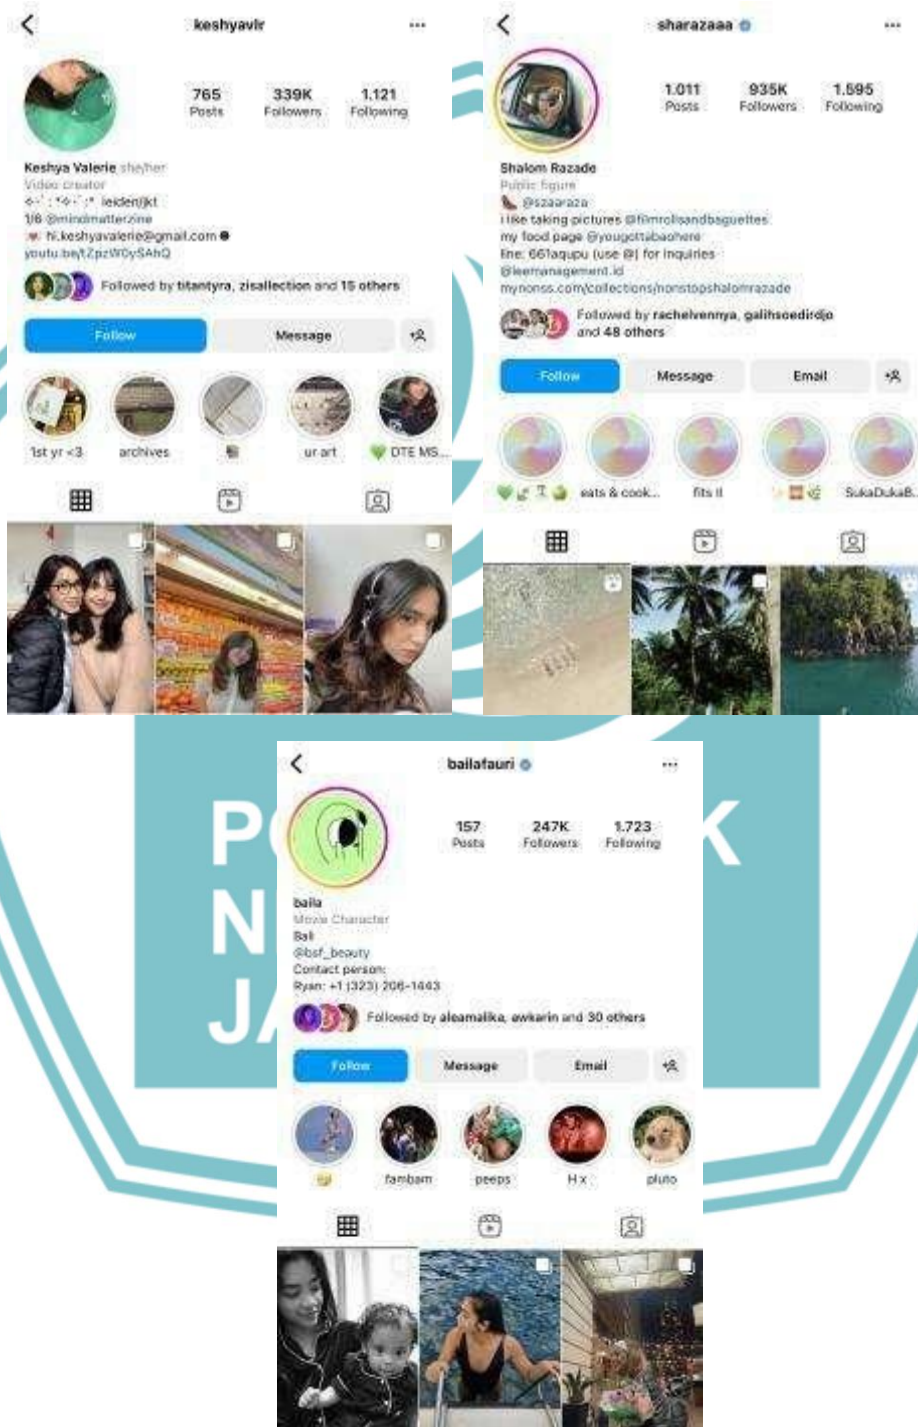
keshyavlr

765 Posts
339K Followers
1.121 Following

Keshya Valerie she/her
Video creator
✧˖° : *✧˖° :* leiden/jkt
1/6 @mindmatterzine
hi.keshyavalerie@gmail.com
youtu.be/tZpzW0ySAhQ

Followed by titantyra, zisallection and 15 others

Follow
Message

1st yr <3
archives
ur art
DTE MS...

sharazaaa

1.011 Posts
935K Followers
1.595 Following

Shalom Razade
Public figure
@szaaraza
i like taking pictures @filmrollsandbaguettes
my food page @yougottabaohere
line: 661aqupu (use @) for inquiries
@leemanagement.id
mynonss.com/collections/nonstopshalomrazade

Followed by rachelvennya, galihsoedirdjo and 48 others

Follow
Message
Email

eats & cook...
fits
SukaDukaB...

bailafauri

157 Posts
247K Followers
1.723 Following

baila
Movie Character
Bali
@bsf_beauty
Contact person:
Ryan: +1 (323) 206-1443

Followed by aleamalika, awkarin and 30 others

Follow
Message
Email

fambam
peeps
H x
pluto